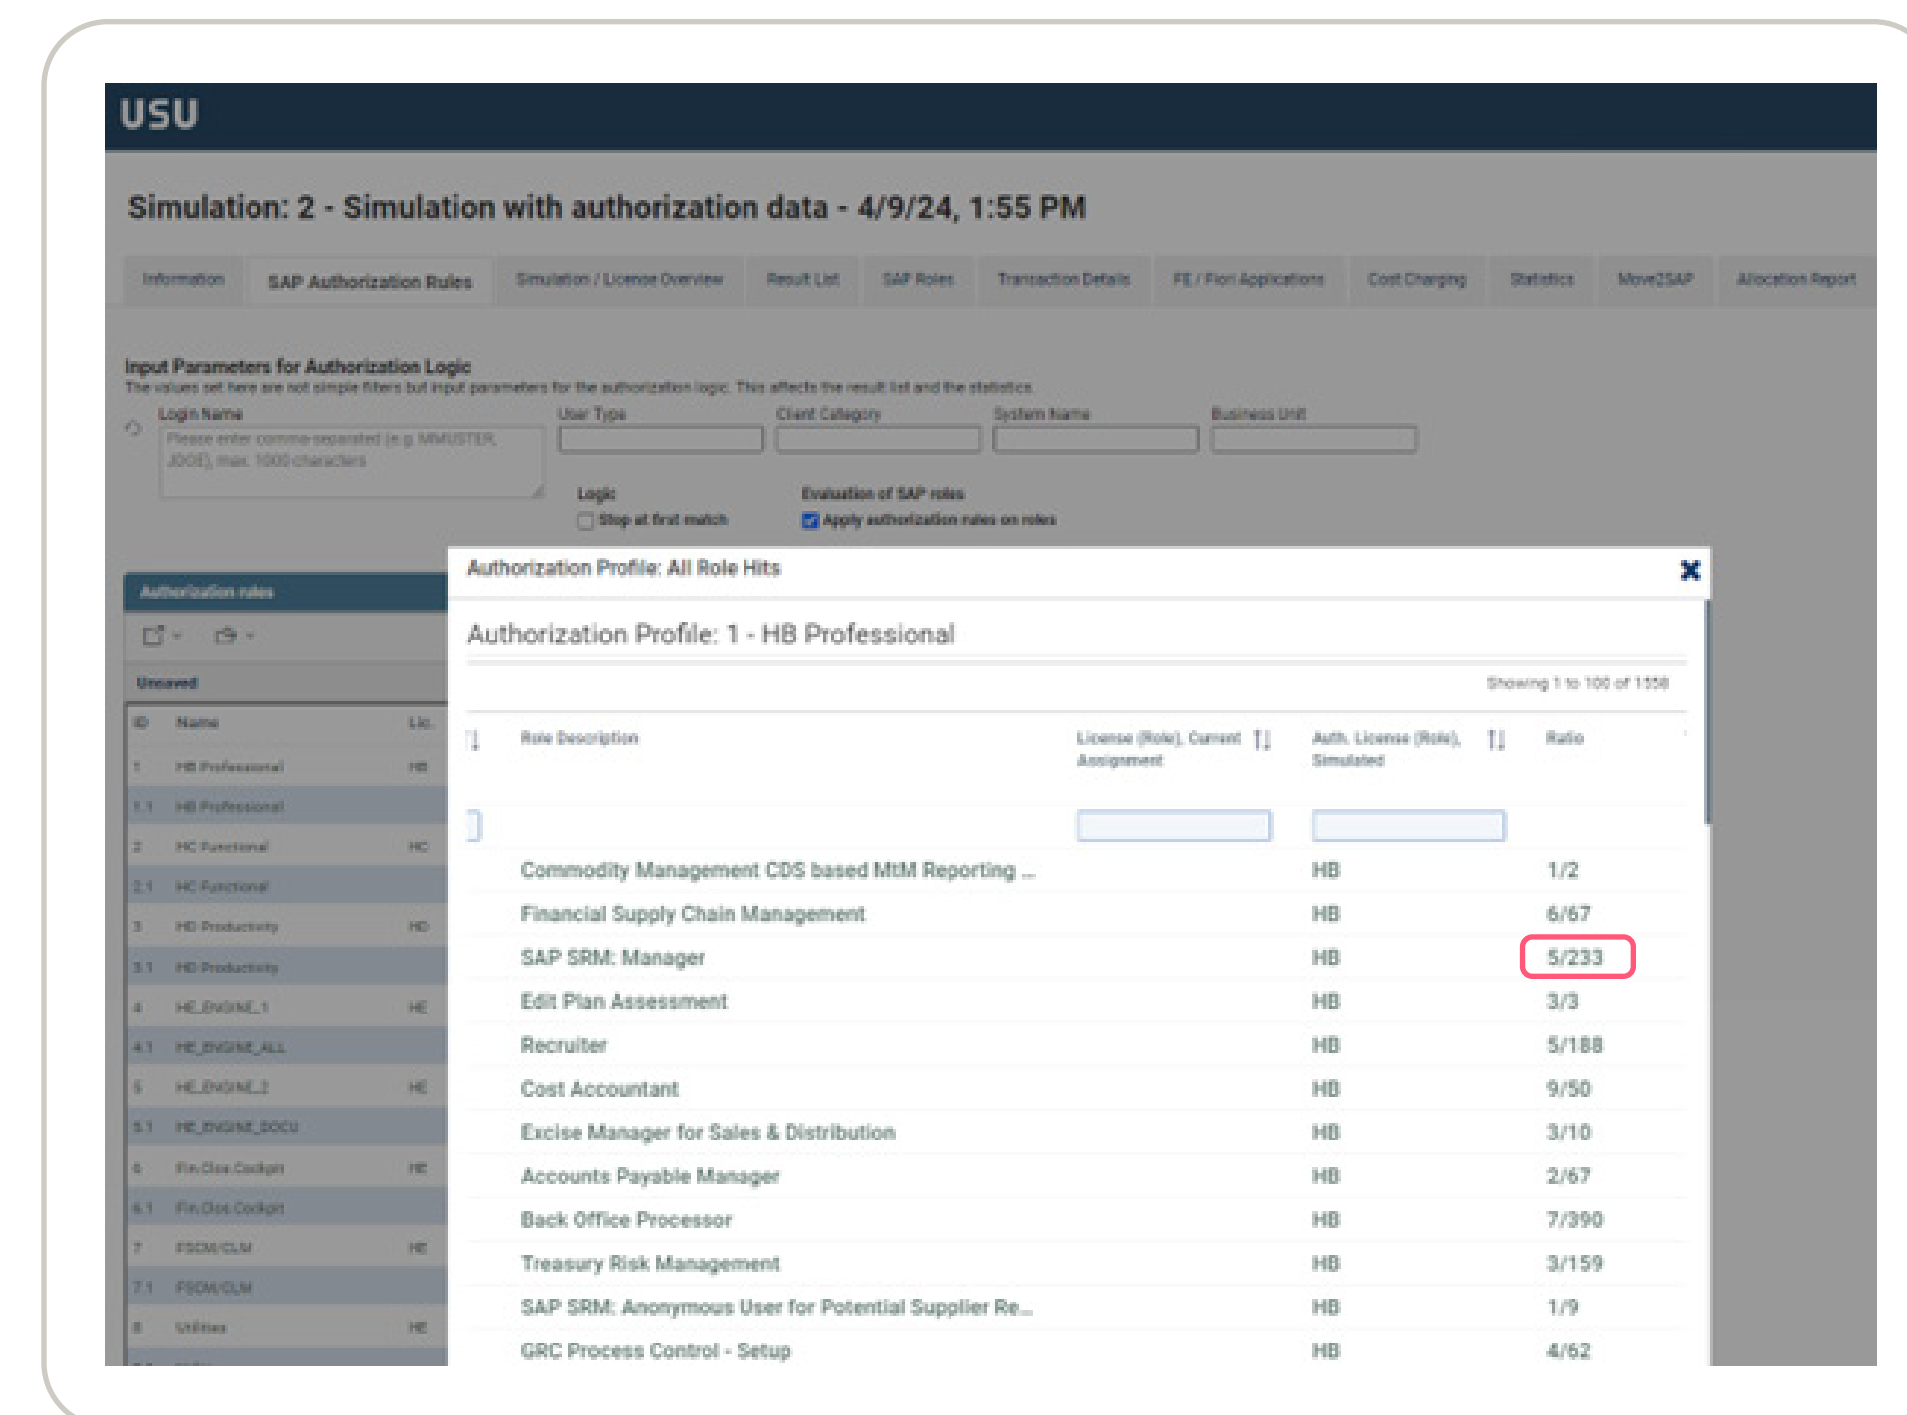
USU

Simulation: 2 - Simulation with authorization data - 4/9/24, 1:55 PM

Information | SAP Authorization Rules | Simulation / License Overview | Result List | SAP Roles | Transaction Details | FE / Fiori Applications | Cost Charging | Statistics | Move2SAP | Allocation Report

Input Parameters for Authorization Logic
The values set here are not simple filters but input parameters for the authorization logic. This affects the result list and the statistics.

Login Name
Please enter comma-separated (e.g. MMUSTER, JDOE), max. 1000 characters
User Type
Client Category
System Name
Business Unit

Logic
Stop at first match
Evaluation of SAP roles
Apply authorization rules on roles

Authorization rules
Unsaved

| ID | Name | Lic. |
|---|---|---|
| 1 | HB Professional | HB |
| 1.1 | HB Professional | |
| 2 | HC Functional | HC |
| 2.1 | HC Functional | |
| 3 | HD Productivity | HD |
| 3.1 | HD Productivity | |
| 4 | HE_ENGINE_1 | HE |
| 4.1 | HE_ENGINE_ALL | |
| 5 | HE_ENGINE_2 | HE |
| 5.1 | HE_ENGINE_DOCU | |
| 6 | Fin.Clos.Cockpit | HE |
| 6.1 | Fin.Clos.Cockpit | |
| 7 | FSCM/CLM | HE |
| 7.1 | FSCM/CLM | |
| 8 | Utilities | HE |

Authorization Profile: All Role Hits

Authorization Profile: 1 - HB Professional

Showing 1 to 100 of 1558

| Role Description | License (Role), Current Assignment | Auth. License (Role), Simulated | Ratio |
|---|---|---|---|
| Commodity Management CDS based MtM Reporting ... | | HB | 1/2 |
| Financial Supply Chain Management | | HB | 6/67 |
| SAP SRM: Manager | | HB | 5/233 |
| Edit Plan Assessment | | HB | 3/3 |
| Recruiter | | HB | 5/188 |
| Cost Accountant | | HB | 9/50 |
| Excise Manager for Sales & Distribution | | HB | 3/10 |
| Accounts Payable Manager | | HB | 2/67 |
| Back Office Processor | | HB | 7/390 |
| Treasury Risk Management | | HB | 3/159 |
| SAP SRM: Anonymous User for Potential Supplier Re... | | HB | 1/9 |
| GRC Process Control - Setup | | HB | 4/62 |